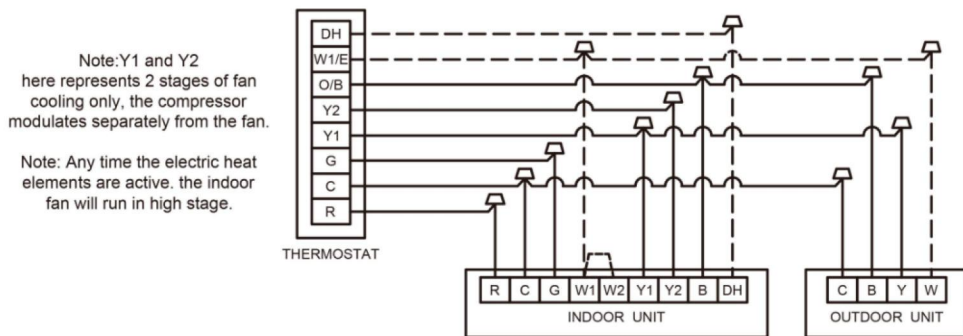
Note:Y1 and Y2 here represents 2 stages of fan cooling only, the compressor modulates separately from the fan.

Note: Any time the electric heat elements are active. the indoor fan will run in high stage.

DH
W1/E
O/B
Y2
Y1
G
C
R

THERMOSTAT

R C G W1 W2 Y1 Y2 B DH
INDOOR UNIT

C B Y W
OUTDOOR UNIT